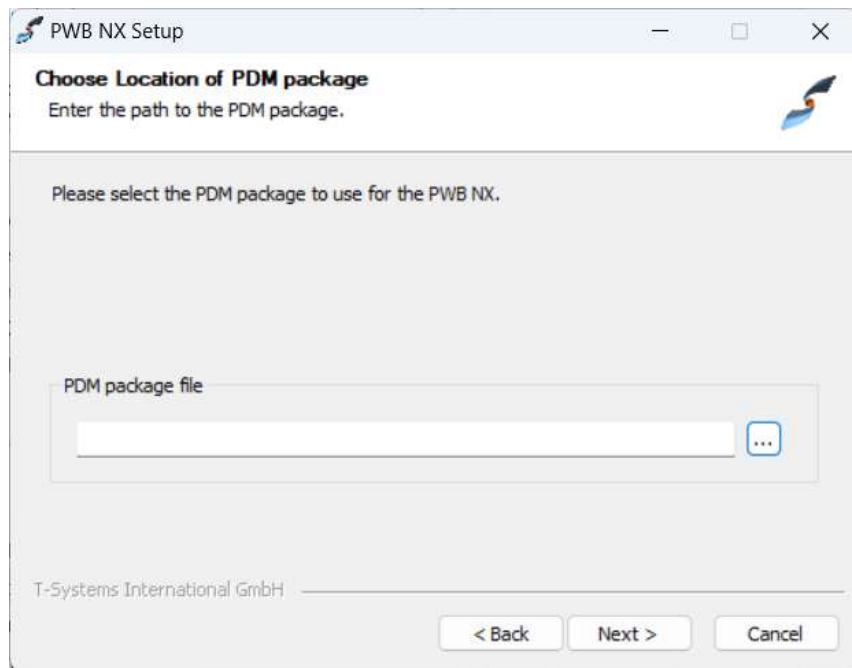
PWB NX Setup

Choose Location of PDM package
Enter the path to the PDM package.

Please select the PDM package to use for the PWB NX.

PDM package file

...

T-Systems International GmbH

< Back
Next >
Cancel